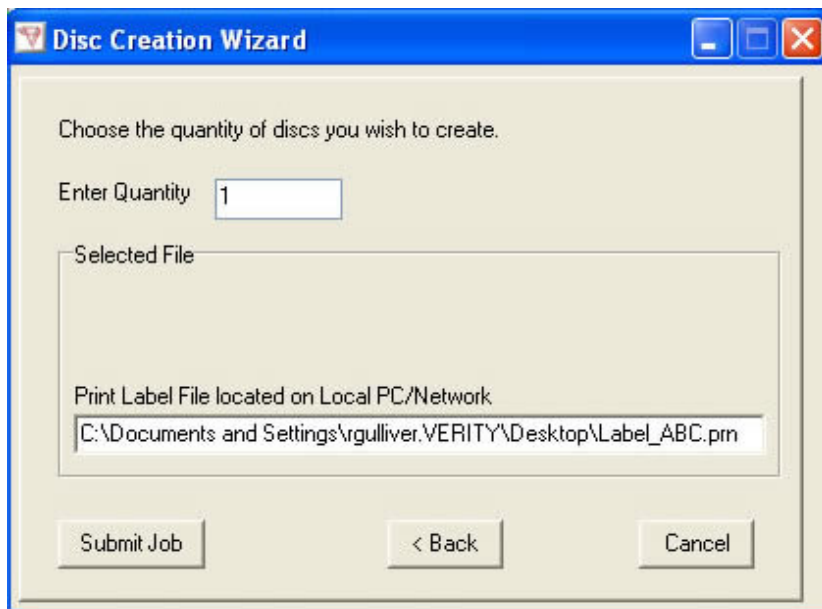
Disc Creation Wizard

Choose the quantity of discs you wish to create.

Enter Quantity 1

Selected File

Print Label File located on Local PC/Network

C:\Documents and Settings\rgulliver.VERITY\Desktop\Label_ABC.prn

Submit Job

< Back

Cancel